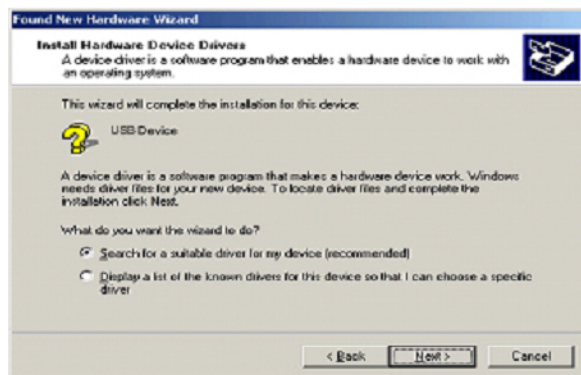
Found New Hardware Wizard

Install Hardware Device Drivers
A device driver is a software program that enables a hardware device to work with an operating system.

This wizard will complete the installation for this device:

USB Device

A device driver is a software program that makes a hardware device work. Windows needs driver files for your new device. To locate driver files and complete the installation click Next.

What do you want the wizard to do?

Search for a suitable driver for my device (recommended)

Display a list of the known drivers for this device so that I can choose a specific driver

< Back
Next >
Cancel